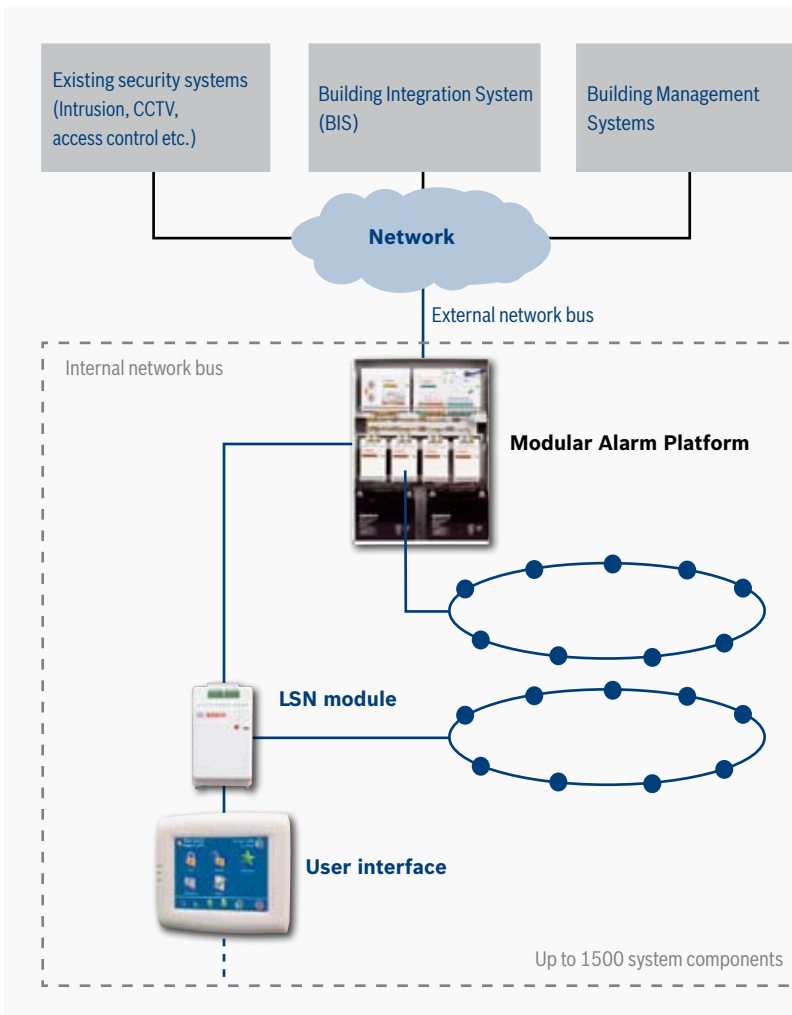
Existing security systems (Intrusion, CCTV, access control etc.)

Building Integration System (BIS)

Building Management Systems

Network

External network bus

Internal network bus

Modular Alarm Platform

LSN module

User interface

Up to 1500 system components